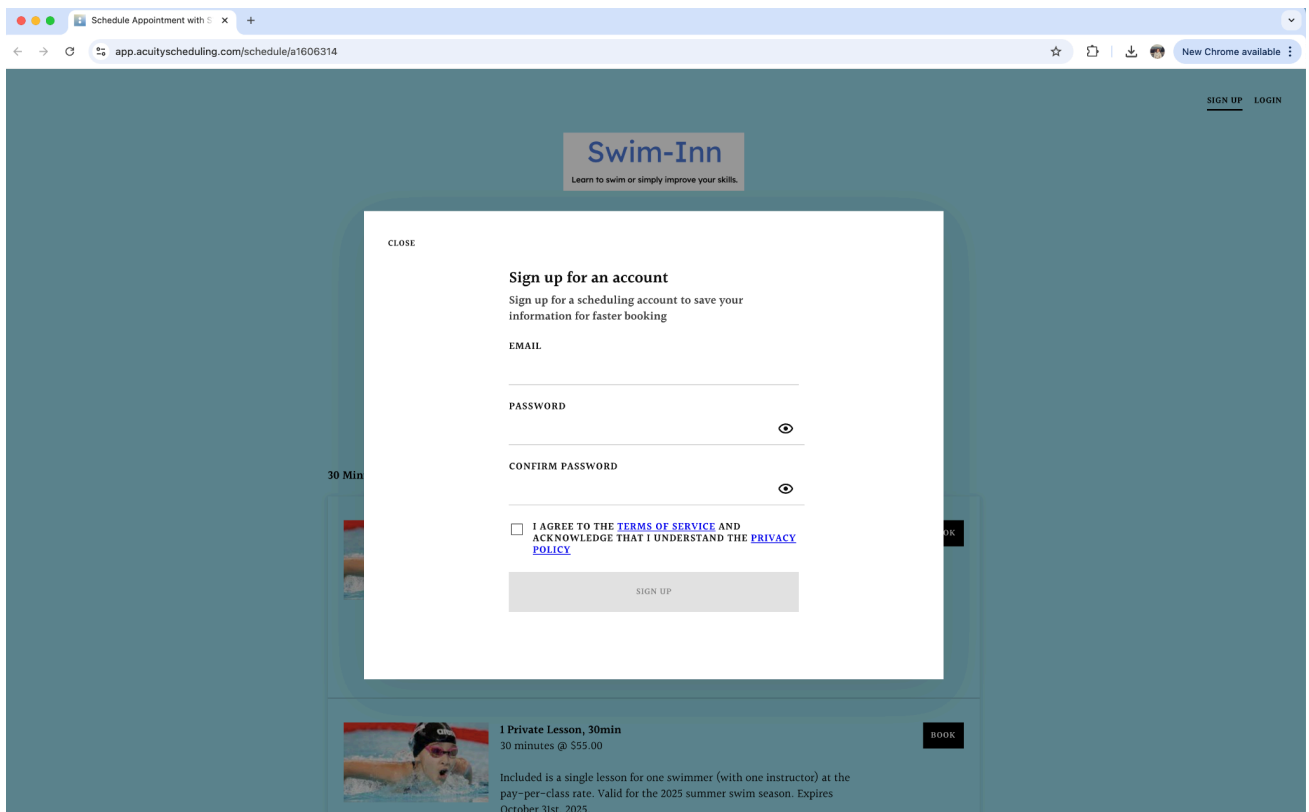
Schedule Appointment with S
app.acuityscheduling.com/schedule/a1606314
New Chrome available

SIGN UP LOGIN

Swim-Inn
Learn to swim or simply improve your skills.

CLOSE

Sign up for an account
Sign up for a scheduling account to save your information for faster booking

EMAIL

PASSWORD

CONFIRM PASSWORD

I AGREE TO THE TERMS OF SERVICE AND ACKNOWLEDGE THAT I UNDERSTAND THE PRIVACY POLICY

SIGN UP

30 Min

OK

1 Private Lesson, 30min
30 minutes @ $55.00

BOOK

Included is a single lesson for one swimmer (with one instructor) at the pay-per-class rate. Valid for the 2025 summer swim season. Expires October 31st, 2025